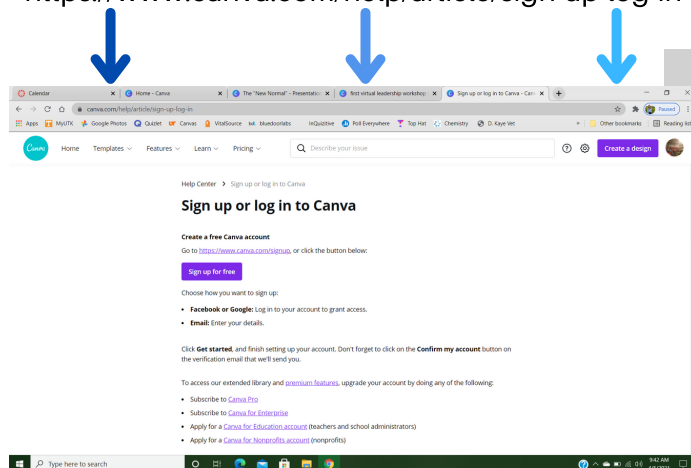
https://www.canva.com/help/article/sign-up-log-in

Calendar
Home - Canva
The "New Normal" - Presentatio
first virtual leadership worksho
Sign up or log in to Canva - Canv

canva.com/help/article/sign-up-log-in

Paused

Apps MyUTK Google Photos Quizlet Canvas VitalSource bluedoorlabs InQuizitive Poll Everywhere Top Hat Chemistry D. Kaye Vet Other bookmarks Reading list

Canva Home Templates Features Learn Pricing Describe your issue Create a design

Help Center > Sign up or log in to Canva

Sign up or log in to Canva

Create a free Canva account

Go to https://www.canva.com/signup, or click the button below:

Sign up for free

Choose how you want to sign up:

- Facebook or Google: Log in to your account to grant access.
- Email: Enter your details.

Click Get started, and finish setting up your account. Don't forget to click on the Confirm my account button on the verification email that we'll send you.

To access our extended library and premium features, upgrade your account by doing any of the following:

- Subscribe to Canva Pro
- Subscribe to Canva for Enterprise
- Apply for a Canva for Education account (teachers and school administrators)
- Apply for a Canva for Nonprofits account (nonprofits)

Type here to search

9:42 AM